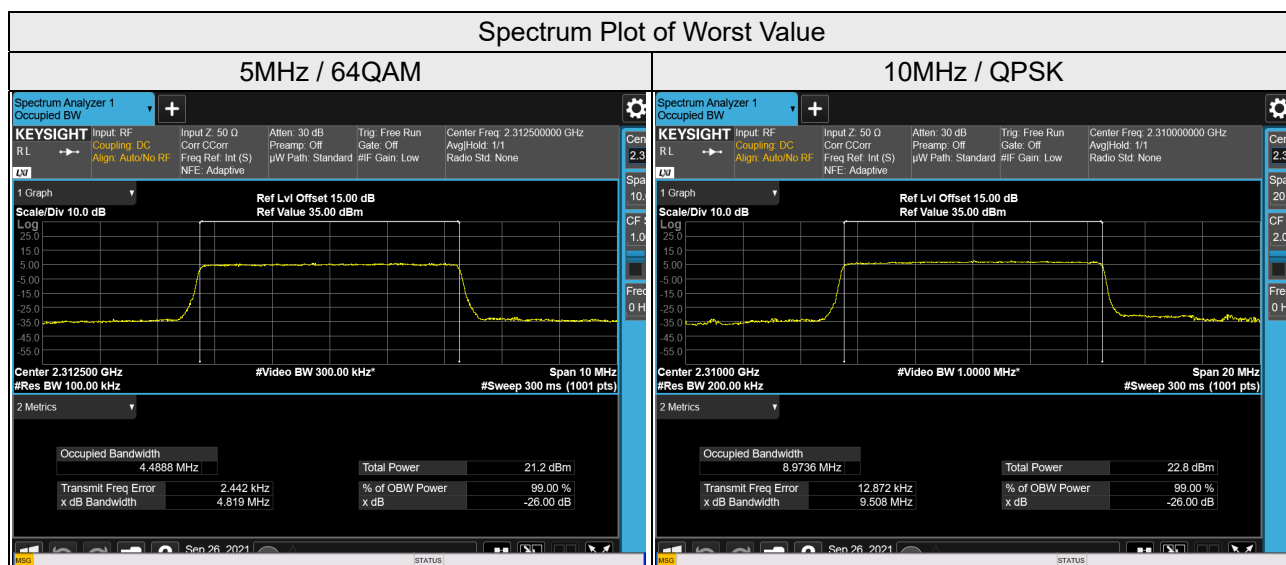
| Spectrum Plot of Worst Value | |
|---|---|
| 5MHz / 64QAM | 10MHz / QPSK |

Spectrum Analyzer 1
Occupied BW
KEYSIGHT Input: RF Coupling: DC Align: Auto/No RF
RL
LXI
Input Z: 50 Ω Corr CCorr Freq Ref: Int (S) NFE: Adaptive
Atten: 30 dB Preamp: Off µW Path: Standard
Trig: Free Run Gate: Off #IF Gain: Low
Center Freq: 2.312500000 GHz Avg|Hold: 1/1 Radio Std: None
1 Graph
Scale/Div 10.0 dB
Log
Ref Lvl Offset 15.00 dB
Ref Value 35.00 dBm
25.0
15.0
5.00
-5.00
-15.0
-25.0
-35.0
-45.0
-55.0
Center 2.312500 GHz
#Res BW 100.00 kHz
#Video BW 300.00 kHz*
Span 10 MHz
#Sweep 300 ms (1001 pts)
2 Metrics
Occupied Bandwidth
4.4888 MHz
Total Power 21.2 dBm
Transmit Freq Error 2.442 kHz
x dB Bandwidth 4.819 MHz
% of OBW Power 99.00 %
x dB -26.00 dB
Cen 2.3
Spa 10.
CF 1.0
Fre 0 H
Sep 26, 2021
MSG
STATUS

Spectrum Analyzer 1
Occupied BW
KEYSIGHT Input: RF Coupling: DC Align: Auto/No RF
RL
LXI
Input Z: 50 Ω Corr CCorr Freq Ref: Int (S) NFE: Adaptive
Atten: 30 dB Preamp: Off µW Path: Standard
Trig: Free Run Gate: Off #IF Gain: Low
Center Freq: 2.310000000 GHz Avg|Hold: 1/1 Radio Std: None
1 Graph
Scale/Div 10.0 dB
Log
Ref Lvl Offset 15.00 dB
Ref Value 35.00 dBm
25.0
15.0
5.00
-5.00
-15.0
-25.0
-35.0
-45.0
-55.0
Center 2.31000 GHz
#Res BW 200.00 kHz
#Video BW 1.0000 MHz*
Span 20 MHz
#Sweep 300 ms (1001 pts)
2 Metrics
Occupied Bandwidth
8.9736 MHz
Total Power 22.8 dBm
Transmit Freq Error 12.872 kHz
x dB Bandwidth 9.508 MHz
% of OBW Power 99.00 %
x dB -26.00 dB
Cen 2.3
Spa 20
CF 2.0
Fre 0 H
Sep 26, 2021
MSG
STATUS